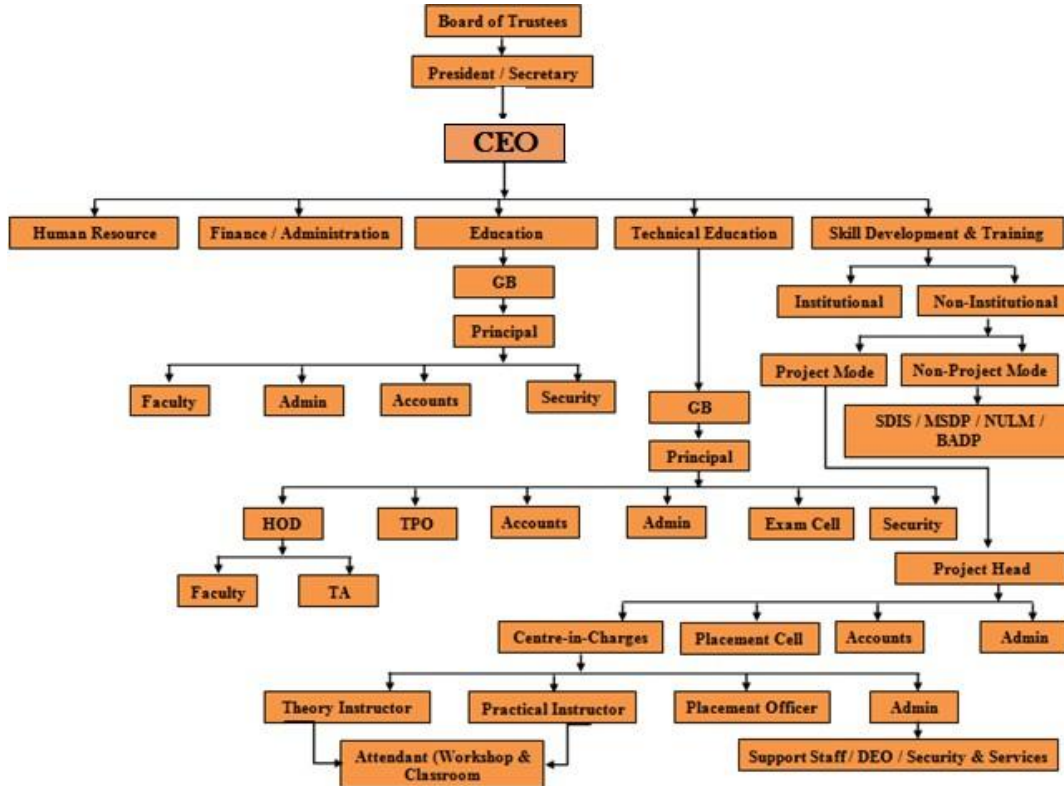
Board of Trustees

President / Secretary

CEO

Human Resource

Finance / Administration

Education

Technical Education

Skill Development & Training

GB

Principal

Faculty

Admin

Accounts

Security

Institutional

Non-Institutional

Project Mode

Non-Project Mode

SDIS / MSDP / NULM / BADP

GB

Principal

HOD

TPO

Accounts

Admin

Exam Cell

Security

Faculty

TA

Project Head

Centre-in-Charges

Placement Cell

Accounts

Admin

Theory Instructor

Practical Instructor

Placement Officer

Admin

Attendant (Workshop & Classroom

Support Staff / DEO / Security & Services